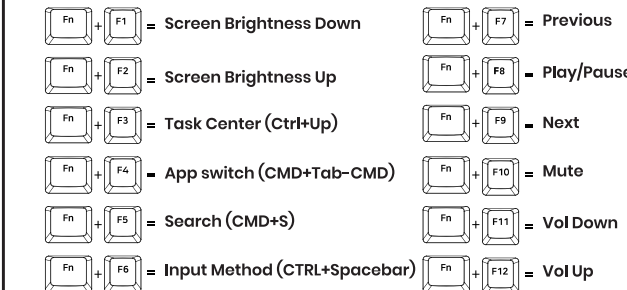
Fn + F1 = Screen Brightness Down
Fn + F2 = Screen Brightness Up
Fn + F3 = Task Center (Ctrl+Up)
Fn + F4 = App switch (CMD+Tab-CMD)
Fn + F5 = Search (CMD+S)
Fn + F6 = Input Method (CTRL+Spacebar)

Fn + F7 = Previous
Fn + F8 = Play/Pause
Fn + F9 = Next
Fn + F10 = Mute
Fn + F11 = Vol Down
Fn + F12 = Vol Up